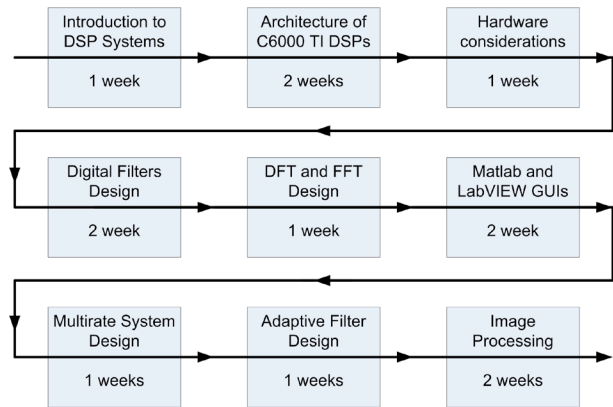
Introduction to DSP Systems

1 week

Architecture of C6000 TI DSPs

2 weeks

Hardware considerations

1 week

Digital Filters Design

2 week

DFT and FFT Design

1 week

Matlab and LabVIEW GUIs

2 week

Multirate System Design

1 weeks

Adaptive Filter Design

1 weeks

Image Processing

2 weeks